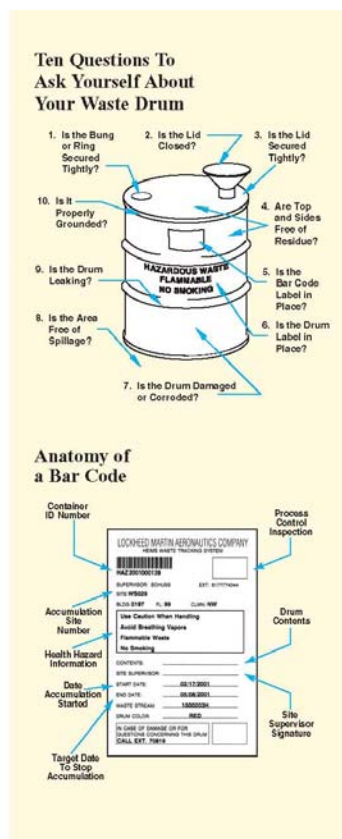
Ten Questions To Ask Yourself About Your Waste Drum

1. Is the Bung or Ring Secured Tightly?

2. Is the Lid Closed?

3. Is the Lid Secured Tightly?

10. Is It Properly Grounded?

4. Are Top and Sides Free of Residue?

9. Is the Drum Leaking?

HAZARDOUS WASTE FLAMMABLE NO SMOKING

5. Is the Bar Code Label in Place?

8. Is the Area Free of Spillage?

6. Is the Drum Label in Place?

7. Is the Drum Damaged or Corroded?

Anatomy of a Bar Code

Container ID Number

Process Control Inspection

LOCKHEED MARTIN AERONAUTICS COMPANY
HEWMS WASTE TRACKING SYSTEM

HAZ2001000128

SUPERVISOR: SCHUSS EXT: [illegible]

SITE WS026

BLDG 5187 FL: 99 CLMN: NW

Use Caution When Handling
Avoid Breathing Vapors
Flammable Waste
No Smoking

CONTENTS:

SITE SUPERVISOR:

START DATE: 03/17/2001

END DATE: 05/08/2001

WASTE STREAM: 10000334

DRUM COLOR: RED

IN CASE OF DAMAGE OR FOR QUESTIONS CONCERNING THIS DRUM
CALL EXT. 70810

Accumulation Site Number

Drum Contents

Health Hazard Information

Date Accumulation Started

Site Supervisor Signature

Target Date To Stop Accumulation